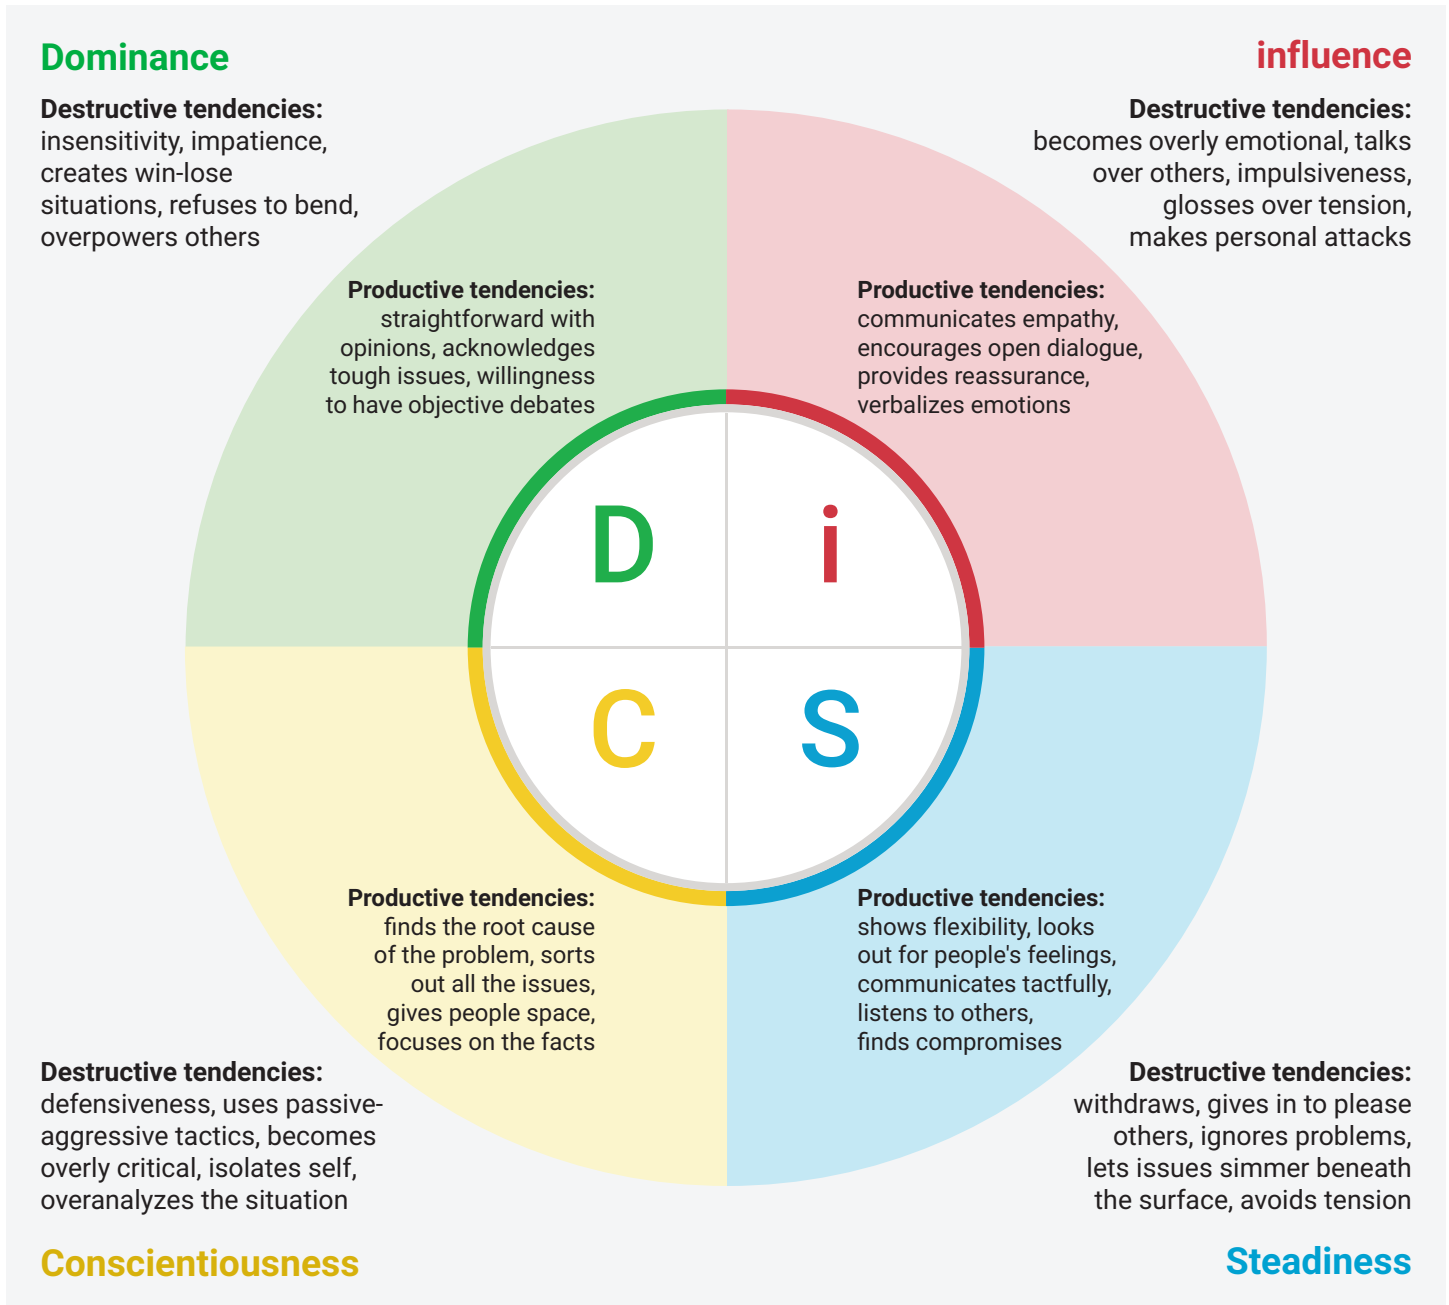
Dominance

Destructive tendencies: insensitivity, impatience, creates win-lose situations, refuses to bend, overpowers others

influence

Destructive tendencies: becomes overly emotional, talks over others, impulsiveness, glosses over tension, makes personal attacks

Productive tendencies: straightforward with opinions, acknowledges tough issues, willingness to have objective debates

Productive tendencies: communicates empathy, encourages open dialogue, provides reassurance, verbalizes emotions

D

i

C

S

Productive tendencies: finds the root cause of the problem, sorts out all the issues, gives people space, focuses on the facts

Productive tendencies: shows flexibility, looks out for people's feelings, communicates tactfully, listens to others, finds compromises

Destructive tendencies: defensiveness, uses passive-aggressive tactics, becomes overly critical, isolates self, overanalyzes the situation

Destructive tendencies: withdraws, gives in to please others, ignores problems, lets issues simmer beneath the surface, avoids tension

Conscientiousness

Steadiness